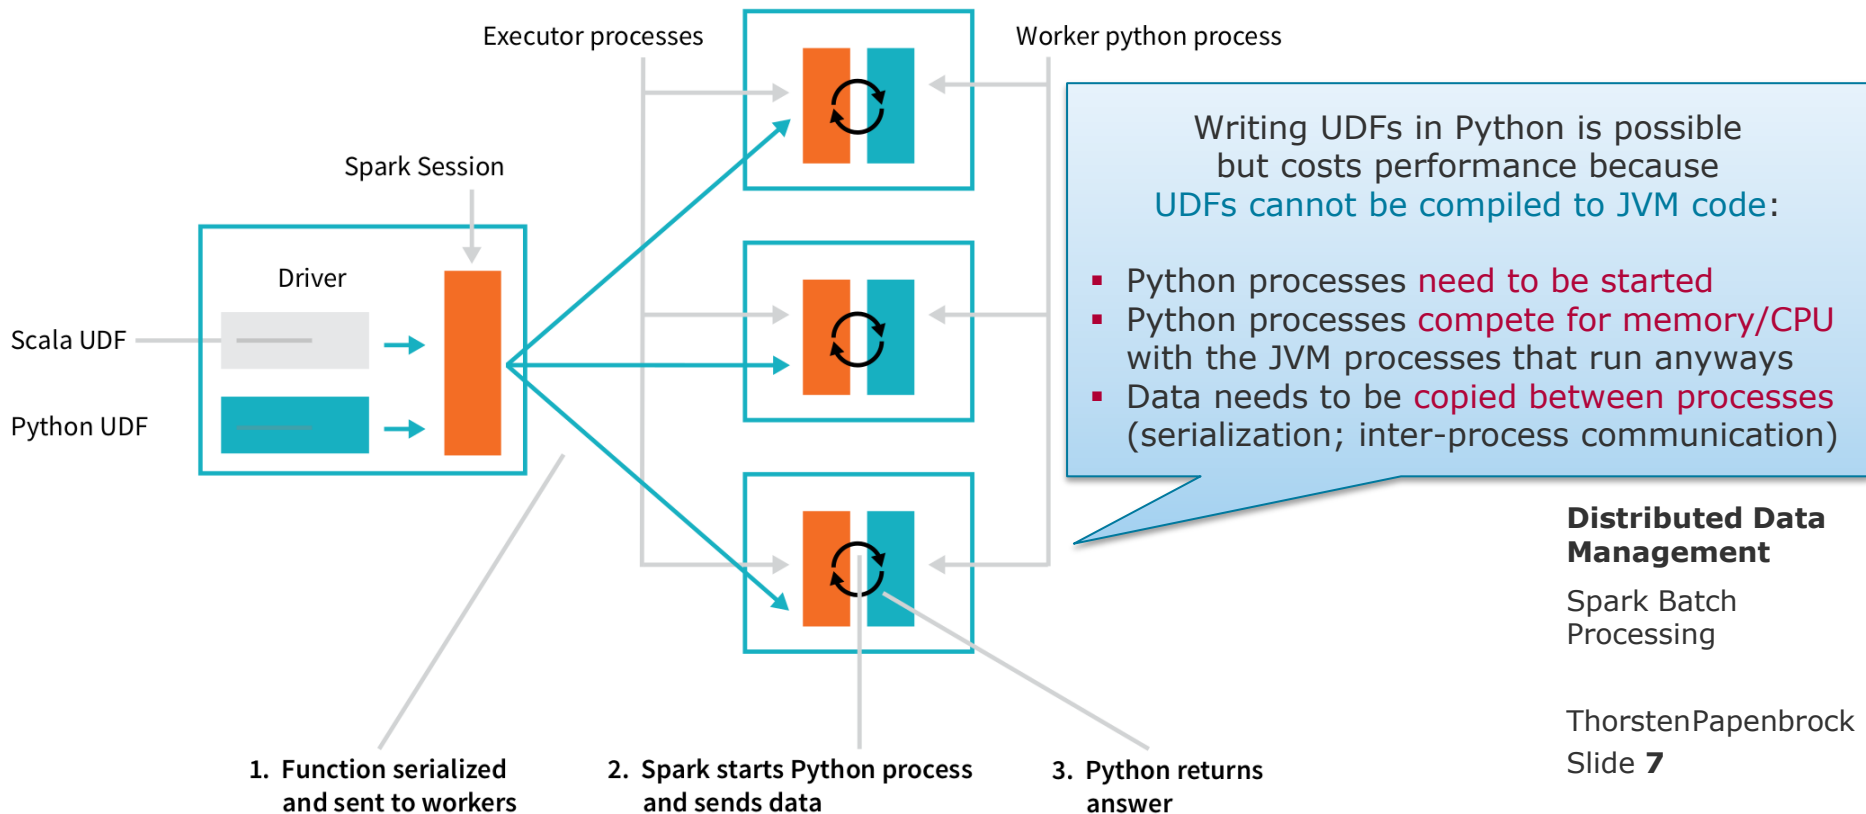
Executor processes

Worker python process

Spark Session

Driver

Scala UDF

Python UDF

Writing UDFs in Python is possible but costs performance because UDFs cannot be compiled to JVM code:

- Python processes need to be started
- Python processes compete for memory/CPU with the JVM processes that run anyways
- Data needs to be copied between processes (serialization; inter-process communication)

Distributed Data Management

Spark Batch Processing

ThorstenPapenbrock

Slide 7

1. Function serialized and sent to workers

2. Spark starts Python process and sends data

3. Python returns answer